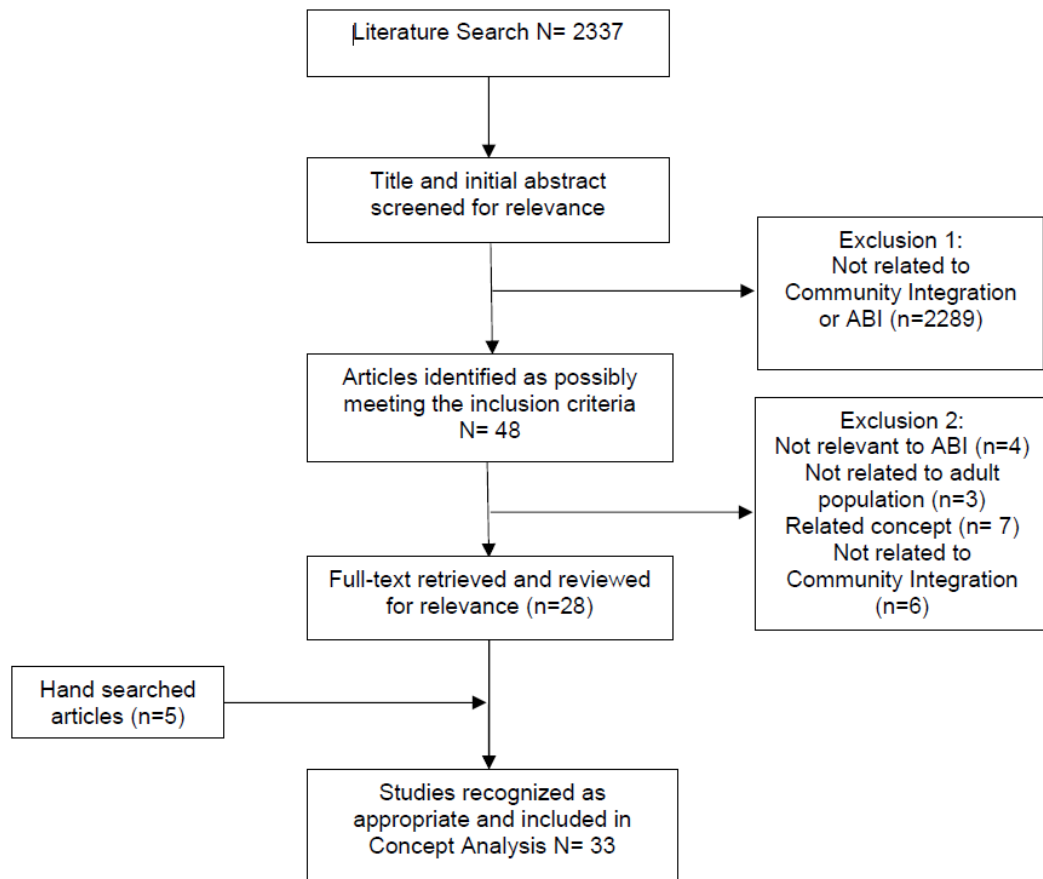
Literature Search N= 2337

Title and initial abstract screened for relevance

Exclusion 1: Not related to Community Integration or ABI (n=2289)

Articles identified as possibly meeting the inclusion criteria N= 48

Exclusion 2: Not relevant to ABI (n=4) Not related to adult population (n=3) Related concept (n= 7) Not related to Community Integration (n=6)

Full-text retrieved and reviewed for relevance (n=28)

Hand searched articles (n=5)

Studies recognized as appropriate and included in Concept Analysis N= 33